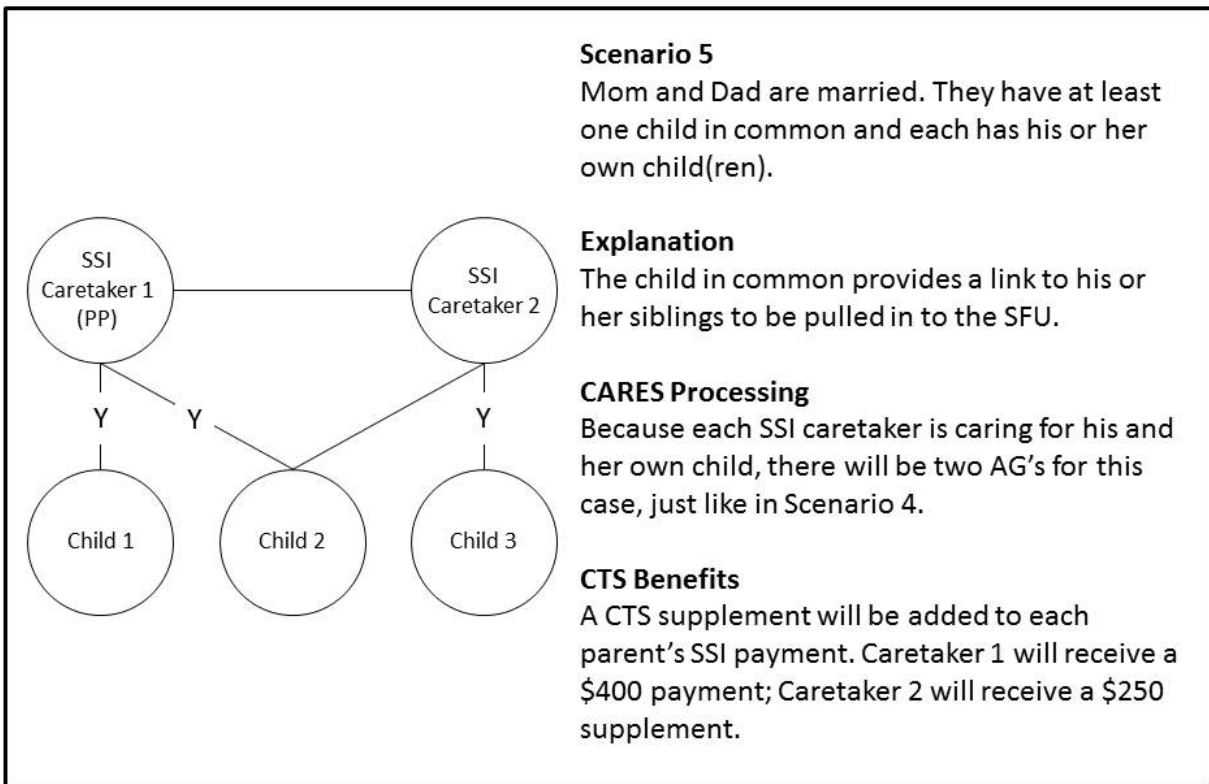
SSI Caretaker 1 (PP)

SSI Caretaker 2

Y

Y

Y

Child 1

Child 2

Child 3

**Scenario 5**
Mom and Dad are married. They have at least one child in common and each has his or her own child(ren).

**Explanation**
The child in common provides a link to his or her siblings to be pulled in to the SFU.

**CARES Processing**
Because each SSI caretaker is caring for his and her own child, there will be two AG's for this case, just like in Scenario 4.

**CTS Benefits**
A CTS supplement will be added to each parent's SSI payment. Caretaker 1 will receive a \$400 payment; Caretaker 2 will receive a \$250 supplement.